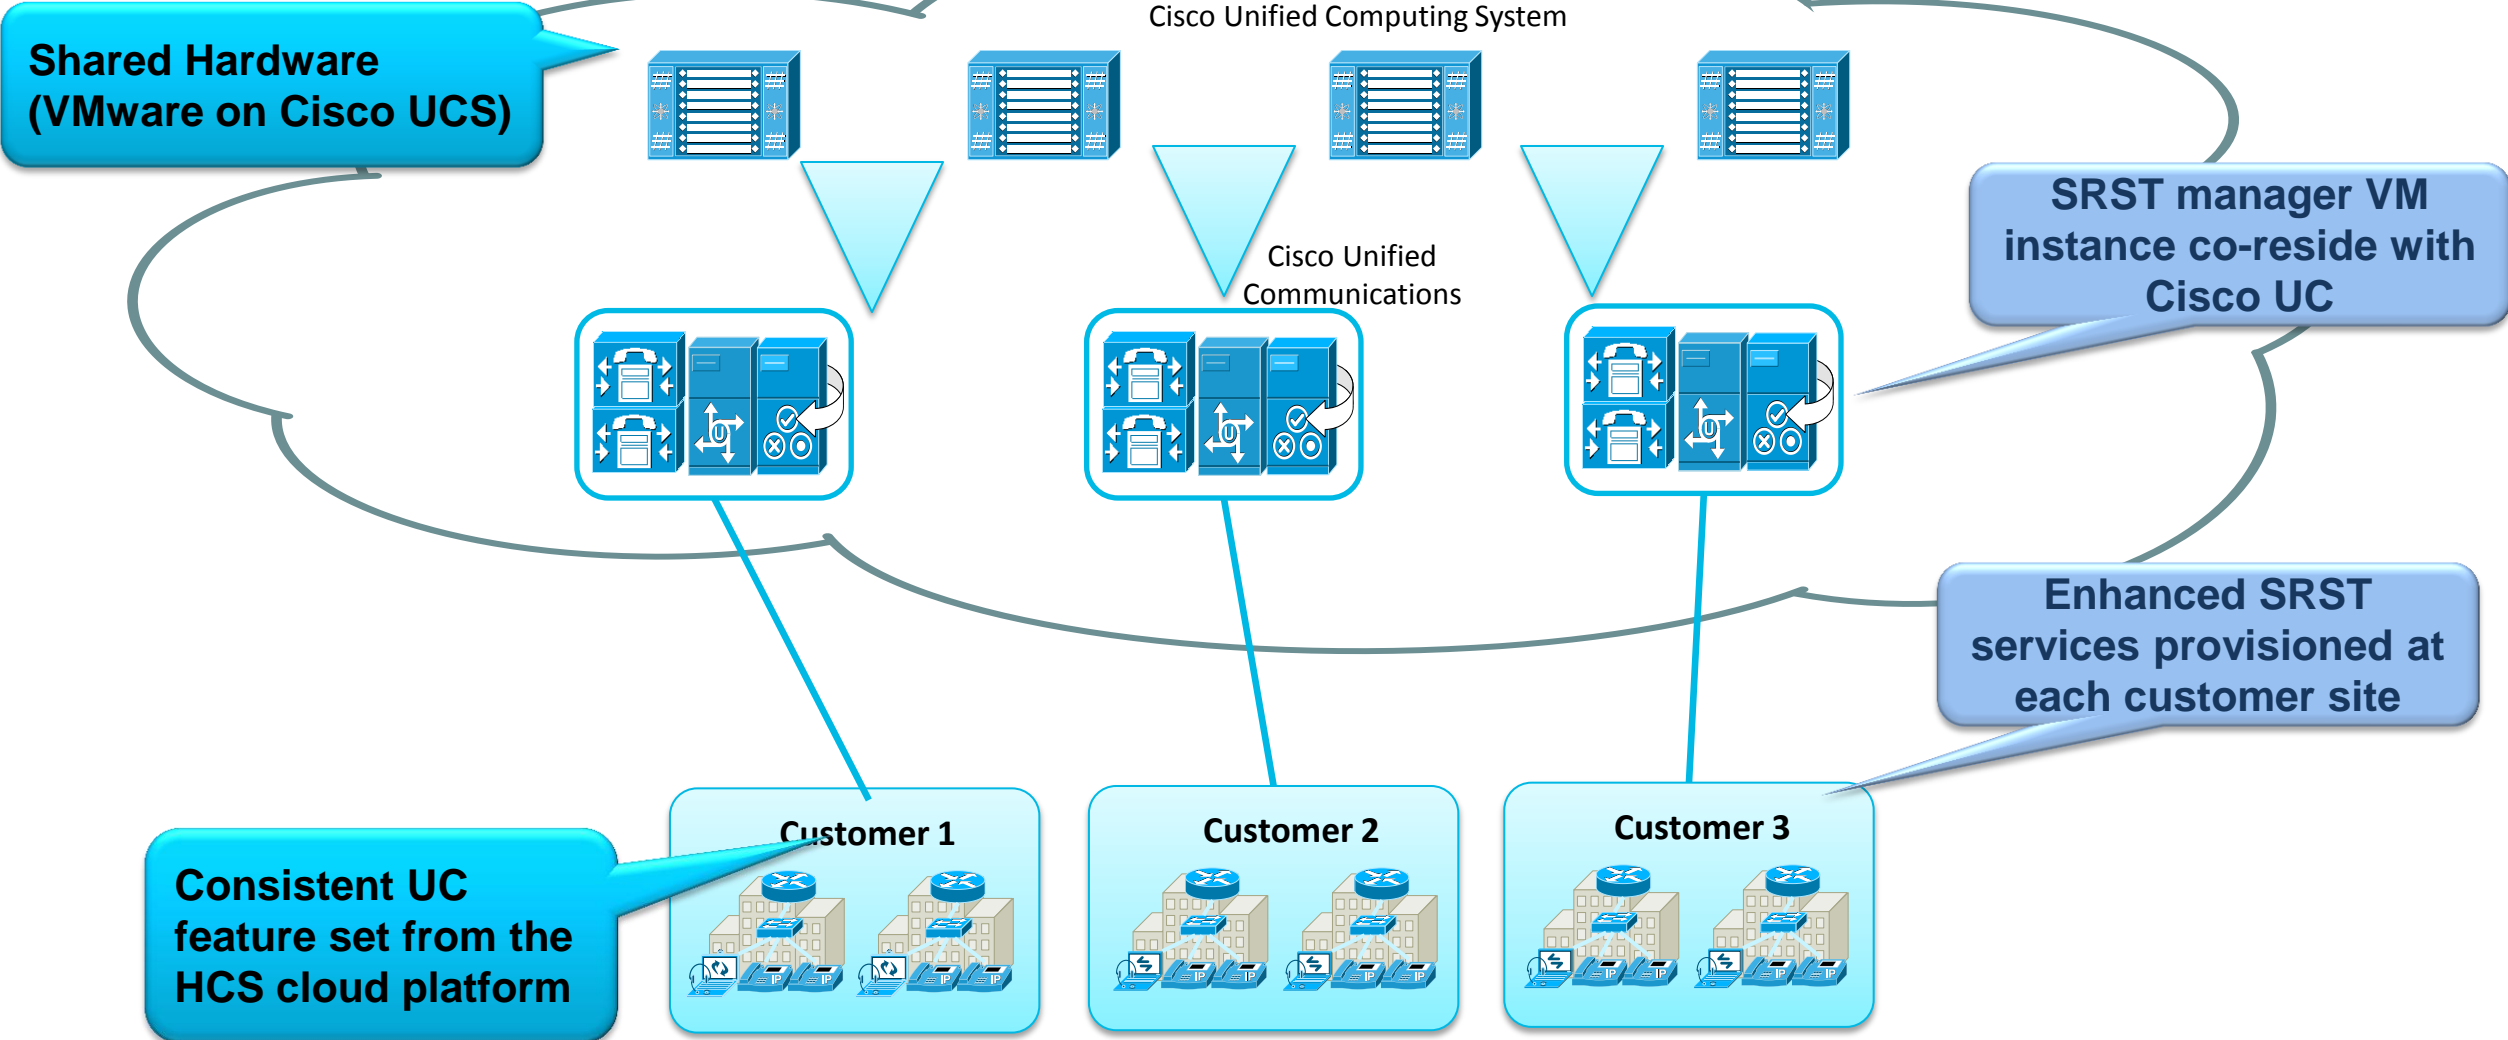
Shared Hardware (VMware on Cisco UCS)

Cisco Unified Computing System

Cisco Unified Communications

SRST manager VM instance co-reside with Cisco UC

Enhanced SRST services provisioned at each customer site

Customer 1

Customer 2

Customer 3

IP IP IP IP IP IP IP IP IP IP IP IP

Consistent UC feature set from the HCS cloud platform